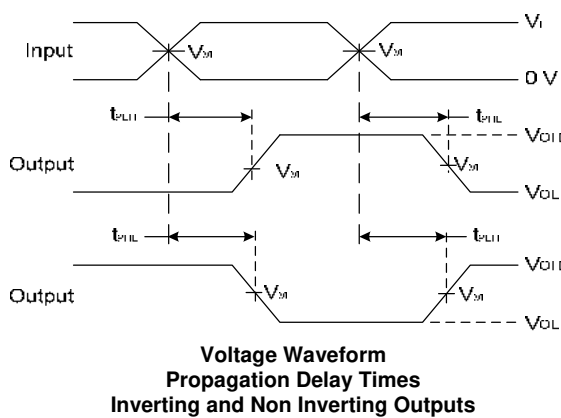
Input
$V_M$
$V_M$
$V_I$
0 V
$t_{PLH}$
$t_{PHL}$
Output
$V_M$
$V_M$
$V_{OH}$
$V_{OL}$
$t_{PHL}$
$t_{PLH}$
Output
$V_M$
$V_M$
$V_{OH}$
$V_{OL}$

**Voltage Waveform**
**Propagation Delay Times**
**Inverting and Non Inverting Outputs**